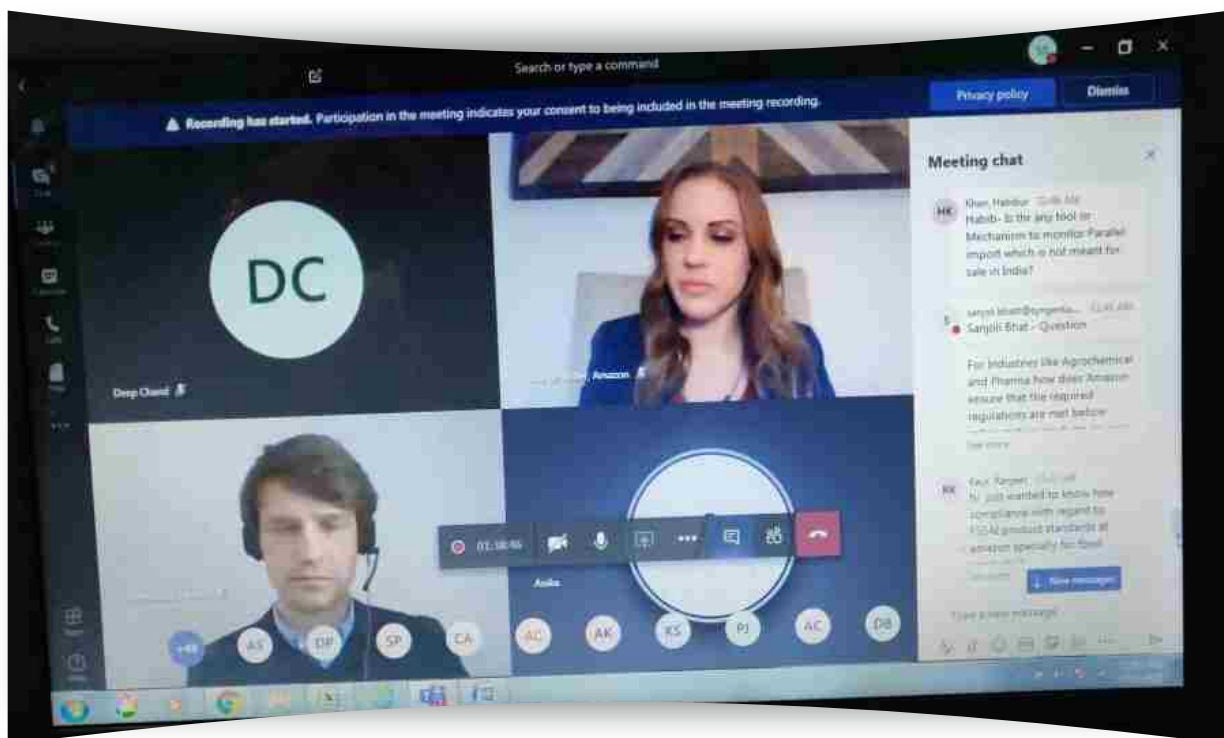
Search or type a command

Recording has started. Participation in the meeting indicates your consent to being included in the meeting recording.

Privacy policy

Dismiss

DC

Deep Chand

Amazon

Anika

01:38:46

+48 AS DP SP CA AC AK KS PJ AC DB

Meeting chat

HK Khan, Habibur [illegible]
Habib- Is thr any tool or Mechanism to monitor Parallel import which is not meant for sale in India?

S sanjoli bhatt@syngenta... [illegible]
Sanjoli Bhat - Question

For Industries like Agrochemical and Pharma how does Amazon ensure that the required regulations are met before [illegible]

See more

KK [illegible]
hi. just wanted to know how compliance with regard to FSSAI product standards at amazon specially for food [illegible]

See more

New messages

Type a new message